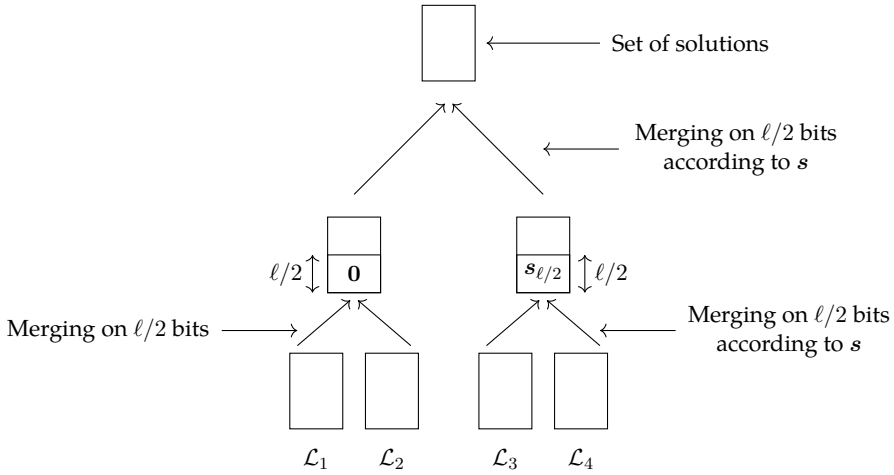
Set of solutions

Merging on $\ell/2$ bits according to $\boldsymbol{s}$

$\ell/2$ $\mathbf{0}$

$\boldsymbol{s}_{\ell/2}$ $\ell/2$

Merging on $\ell/2$ bits

Merging on $\ell/2$ bits according to $\boldsymbol{s}$

$\mathcal{L}_1$ $\mathcal{L}_2$ $\mathcal{L}_3$ $\mathcal{L}_4$